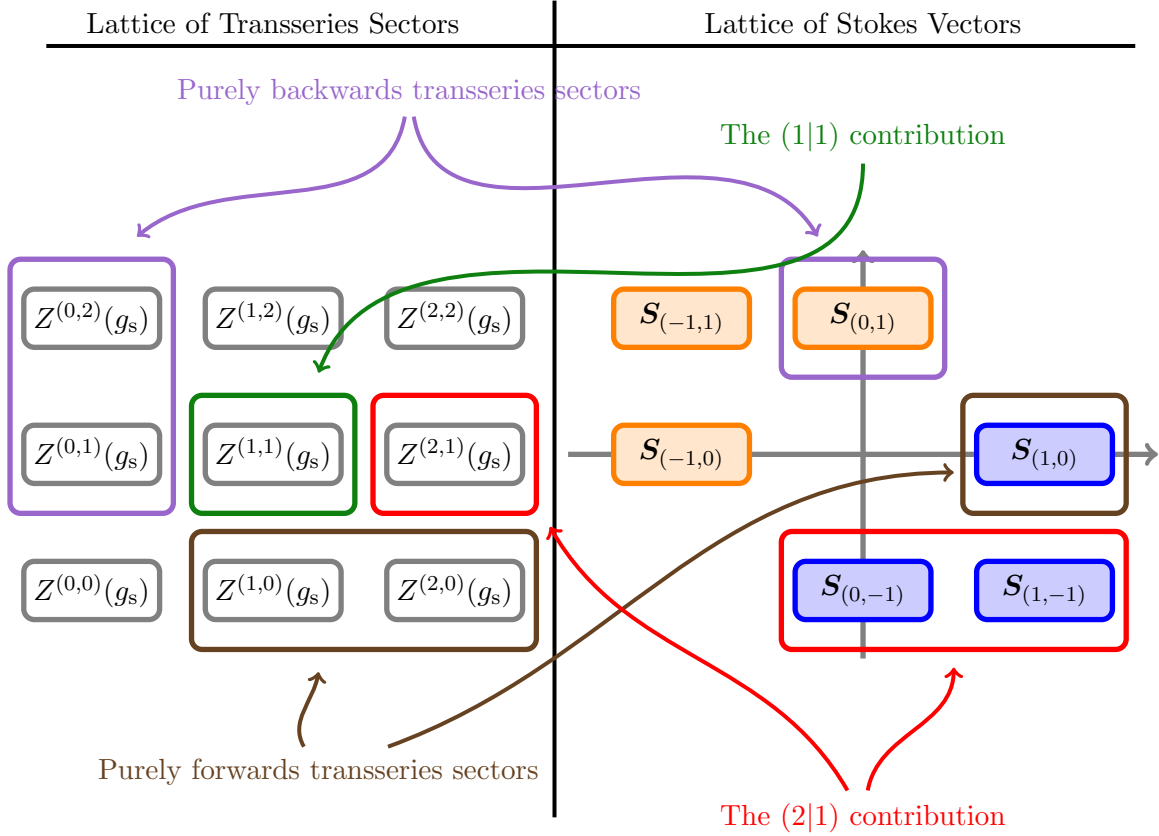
Lattice of Transseries Sectors

Lattice of Stokes Vectors

Purely backwards transseries sectors

The (1|1) contribution

$Z^{(0,2)}(g_s)$ $Z^{(1,2)}(g_s)$ $Z^{(2,2)}(g_s)$

$Z^{(0,1)}(g_s)$ $Z^{(1,1)}(g_s)$ $Z^{(2,1)}(g_s)$

$Z^{(0,0)}(g_s)$ $Z^{(1,0)}(g_s)$ $Z^{(2,0)}(g_s)$

$\boldsymbol{S}_{(-1,1)}$ $\boldsymbol{S}_{(0,1)}$

$\boldsymbol{S}_{(-1,0)}$ $\boldsymbol{S}_{(1,0)}$

$\boldsymbol{S}_{(0,-1)}$ $\boldsymbol{S}_{(1,-1)}$

Purely forwards transseries sectors

The (2|1) contribution